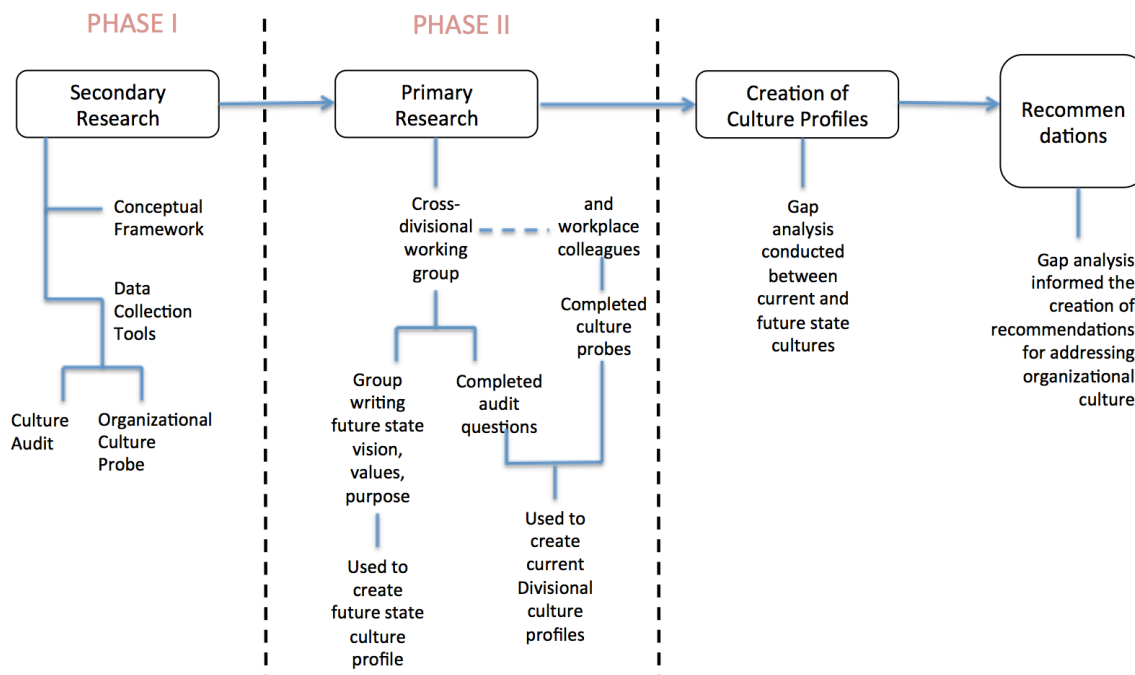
PHASE I

PHASE II

Secondary Research

Conceptual Framework

Data Collection Tools

Culture Audit

Organizational Culture Probe

Primary Research

Cross-divisional working group

and workplace colleagues

Completed culture probes

Group writing future state vision, values, purpose

Used to create future state culture profile

Completed audit questions

Used to create current Divisional culture profiles

Creation of Culture Profiles

Gap analysis conducted between current and future state cultures

Recommen dations

Gap analysis informed the creation of recommendations for addressing organizational culture